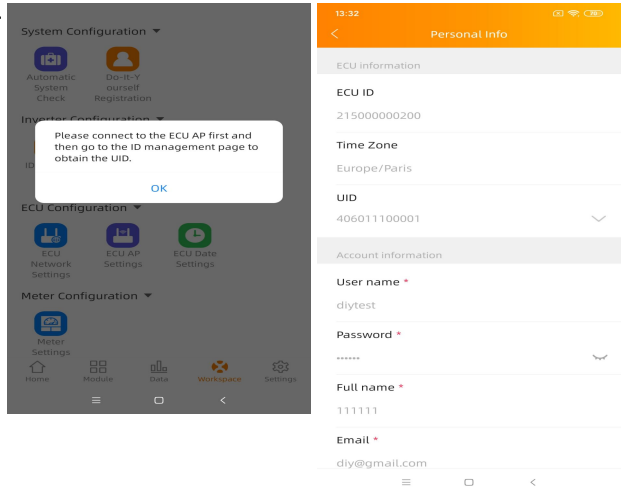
System Configuration ▼

Automatic System Check

Do-It-Yourself Registration

Inverter Configuration

ID

Please connect to the ECU AP first and then go to the ID management page to obtain the UID.

OK

ECU Configuration ▼

ECU Network Settings

ECU AP Settings

ECU Date Settings

Meter Configuration ▼

Meter Settings

Home

Module

Data

Workspace

Settings

13:32

Personal Info

ECU information

ECU ID

215000000200

Time Zone

Europe/Paris

UID

406011100001

Account information

User name *

diytest

Password *

••••••

Full name *

111111

Email *

diy@gmail.com